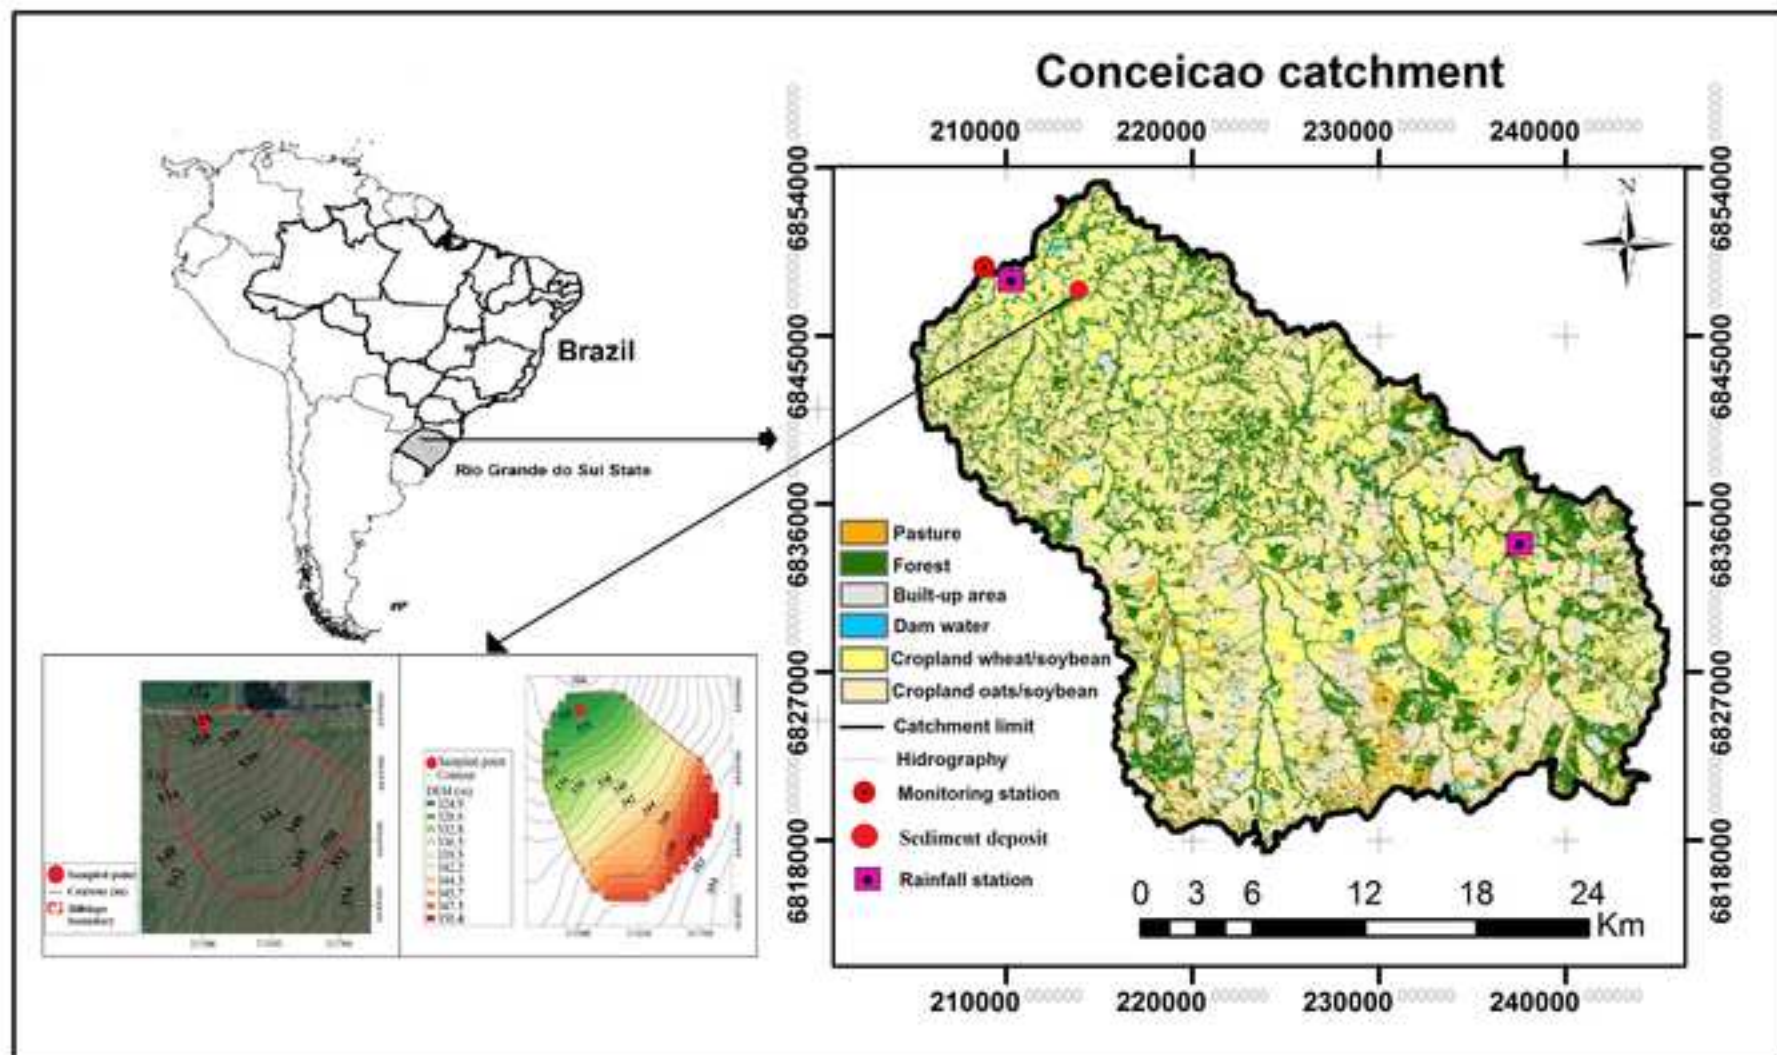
Conceicao catchment

210000 220000 230000 240000

6854000
6845000
6836000
6827000
6818000

N

Brazil

Rio Grande do Sul State

Pasture
Forest
Built-up area
Dam water
Cropland wheat/soybean
Cropland oats/soybean
Catchment limit
Hidrography
Monitoring station
Sediment deposit
Rainfall station

0 3 6 12 18 24 Km

210000 220000 230000 240000

Sampled point
Contour (m)
Hillslope boundary

Sampled point
Contour
DEM (m)
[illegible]